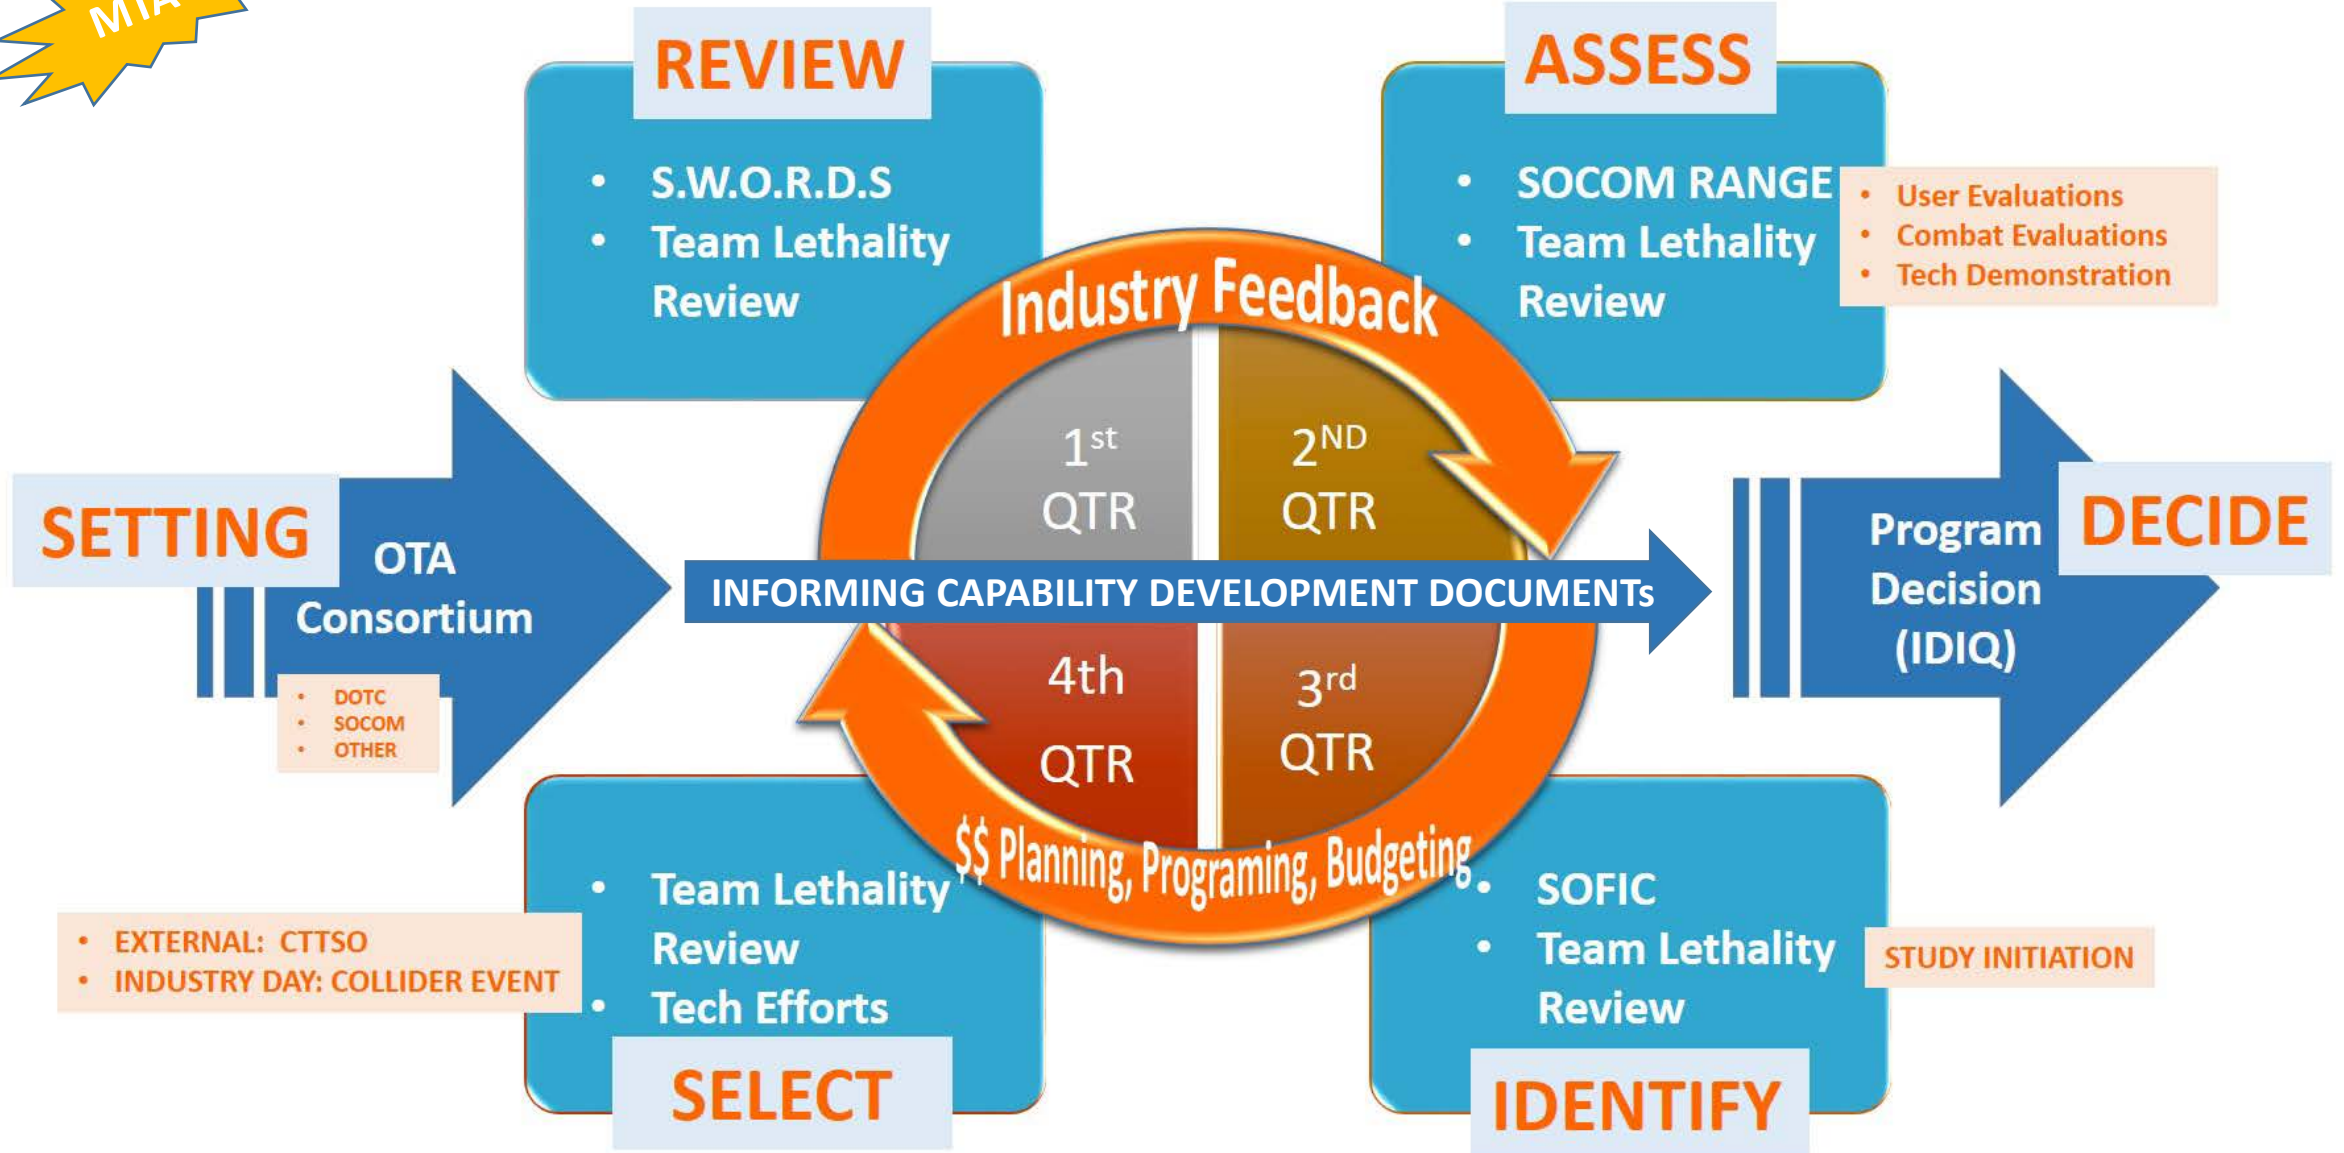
MTA

REVIEW

- S.W.O.R.D.S
- Team Lethality Review

ASSESS

- SOCOM RANGE
- Team Lethality Review

- User Evaluations
- Combat Evaluations
- Tech Demonstration

Industry Feedback

$1^{st}$ QTR

$2^{ND}$ QTR

4th QTR

$3^{rd}$ QTR

SETTING

OTA Consortium

- DOTC
- SOCOM
- OTHER

INFORMING CAPABILITY DEVELOPMENT DOCUMENTs

Program Decision (IDIQ)

DECIDE

$$ Planning, Programing, Budgeting

- Team Lethality Review
- Tech Efforts

SELECT

- EXTERNAL: CTTSO
- INDUSTRY DAY: COLLIDER EVENT

- SOFIC
- Team Lethality Review

STUDY INITIATION

IDENTIFY